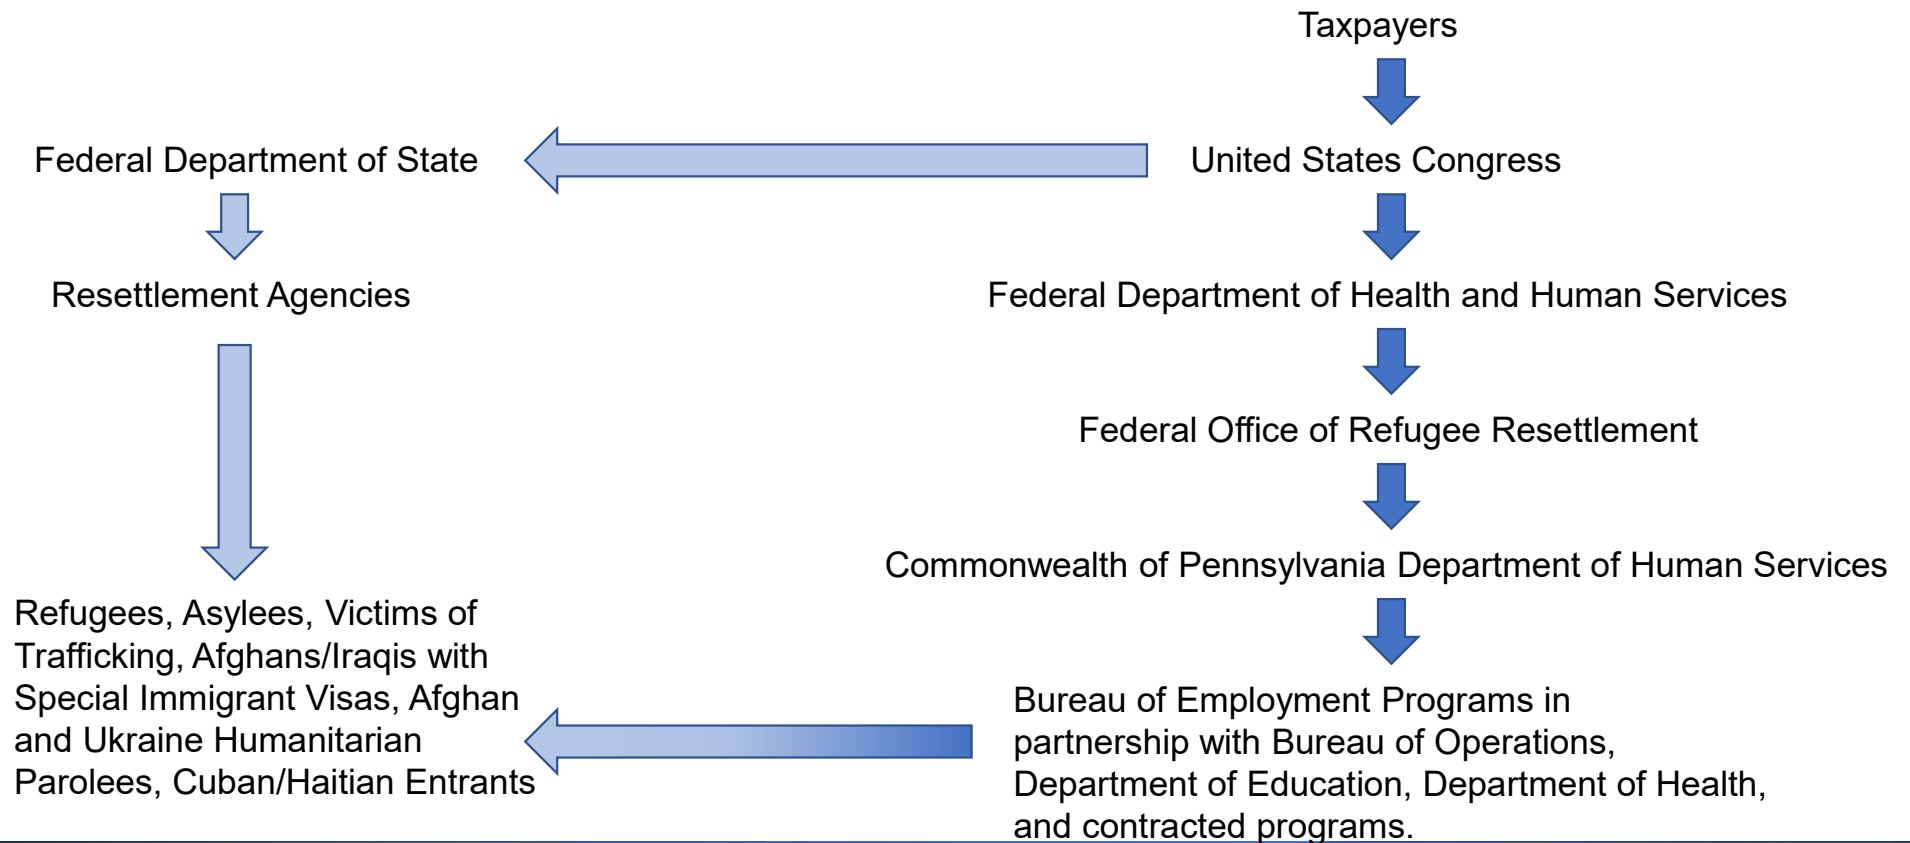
Taxpayers

Federal Department of State

United States Congress

Resettlement Agencies

Federal Department of Health and Human Services

Federal Office of Refugee Resettlement

Commonwealth of Pennsylvania Department of Human Services

Refugees, Asylees, Victims of Trafficking, Afghans/Iraqis with Special Immigrant Visas, Afghan and Ukraine Humanitarian Parolees, Cuban/Haitian Entrants

Bureau of Employment Programs in partnership with Bureau of Operations, Department of Education, Department of Health, and contracted programs.